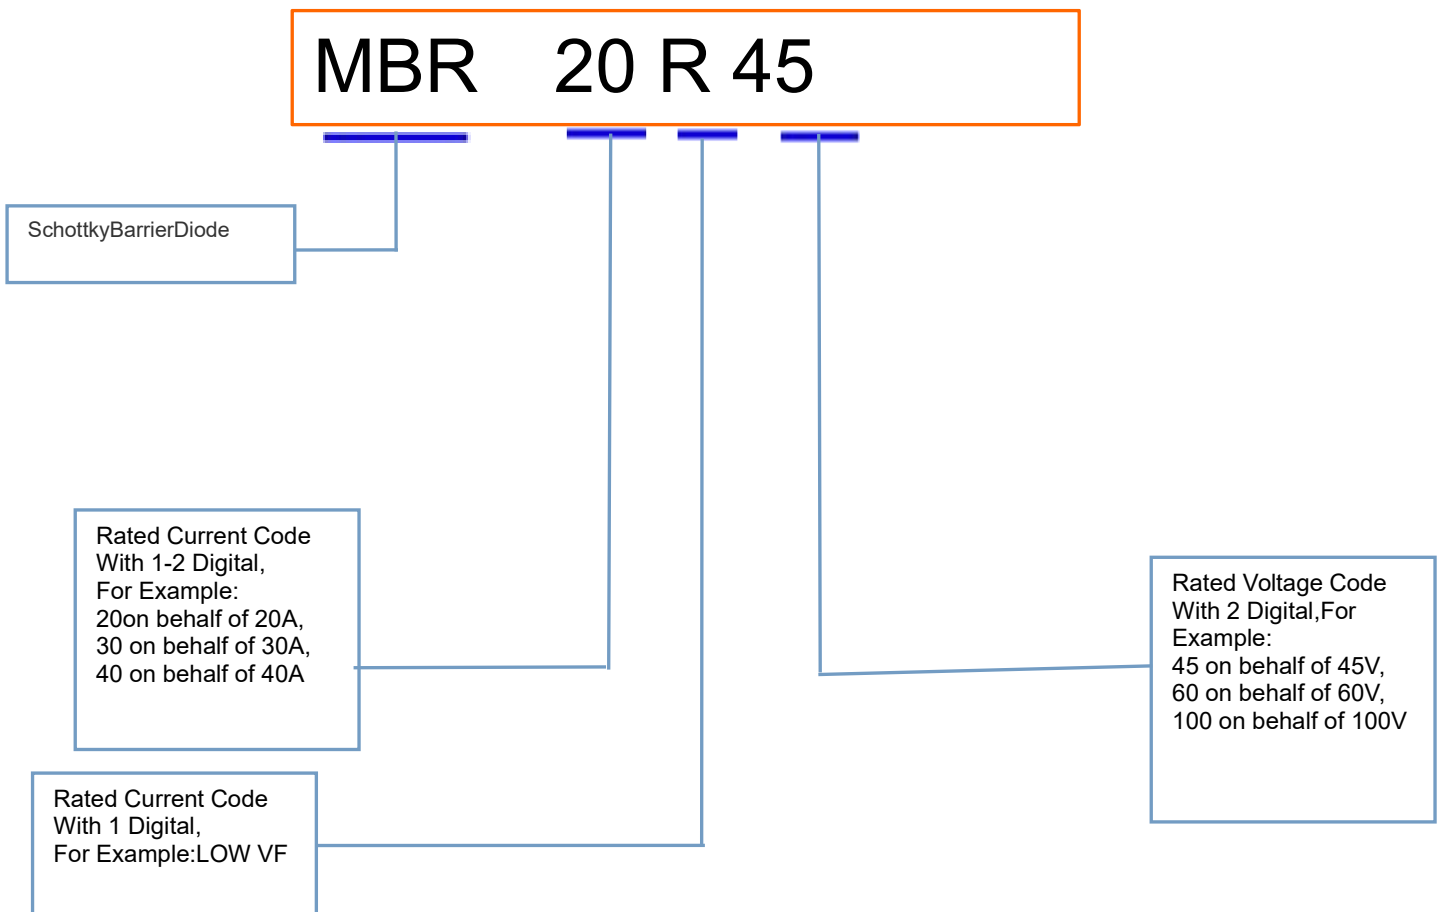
MBR 20 R 45

SchottkyBarrierDiode

Rated Current Code
With 1-2 Digital,
For Example:
20on behalf of 20A,
30 on behalf of 30A,
40 on behalf of 40A

Rated Current Code
With 1 Digital,
For Example:LOW VF

Rated Voltage Code
With 2 Digital,For
Example:
45 on behalf of 45V,
60 on behalf of 60V,
100 on behalf of 100V